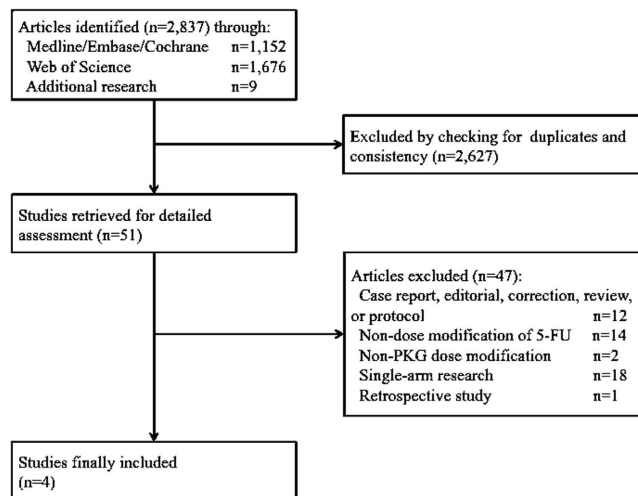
Articles identified (n=2,837) through:
Medline/Embase/Cochrane n=1,152
Web of Science n=1,676
Additional research n=9

Excluded by checking for duplicates and consistency (n=2,627)

Studies retrieved for detailed assessment (n=51)

Articles excluded (n=47):
Case report, editorial, correction, review, or protocol n=12
Non-dose modification of 5-FU n=14
Non-PKG dose modification n=2
Single-arm research n=18
Retrospective study n=1

Studies finally included (n=4)